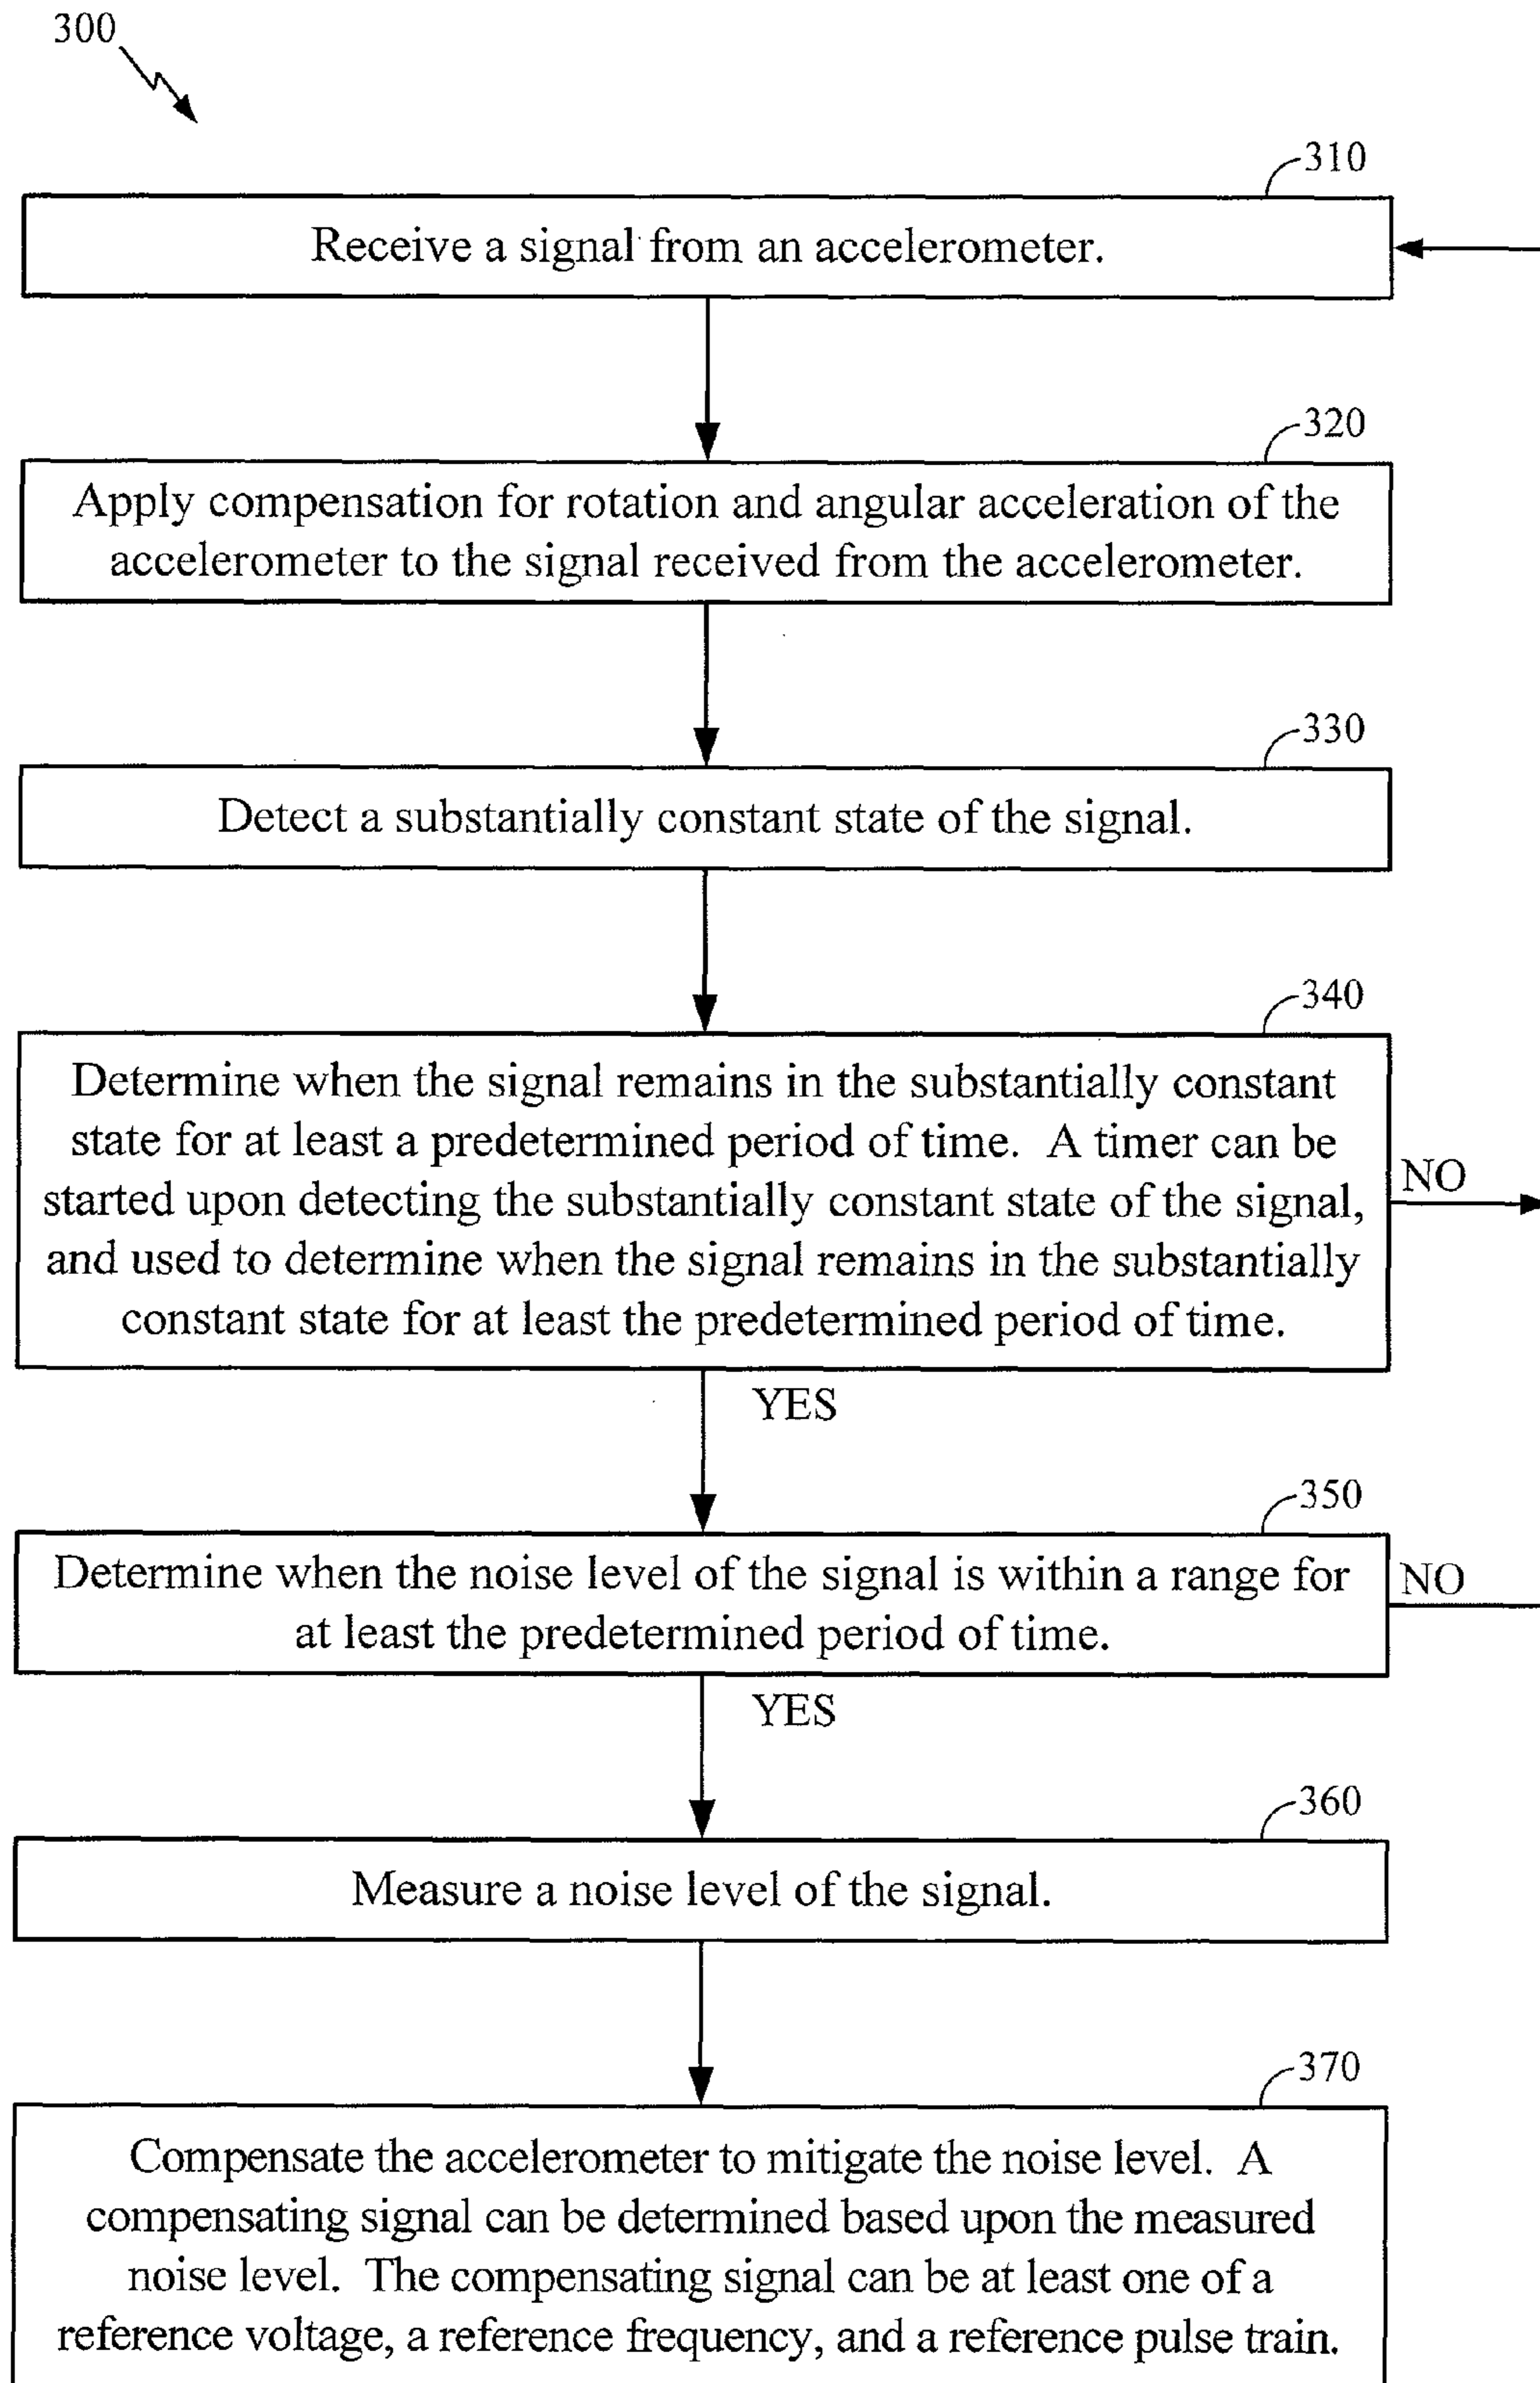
300

310

Receive a signal from an accelerometer.

320

Apply compensation for rotation and angular acceleration of the accelerometer to the signal received from the accelerometer.

330

Detect a substantially constant state of the signal.

340

Determine when the signal remains in the substantially constant state for at least a predetermined period of time. A timer can be started upon detecting the substantially constant state of the signal, and used to determine when the signal remains in the substantially constant state for at least the predetermined period of time.

NO

YES

350

Determine when the noise level of the signal is within a range for at least the predetermined period of time.

NO

YES

360

Measure a noise level of the signal.

370

Compensate the accelerometer to mitigate the noise level. A compensating signal can be determined based upon the measured noise level. The compensating signal can be at least one of a reference voltage, a reference frequency, and a reference pulse train.